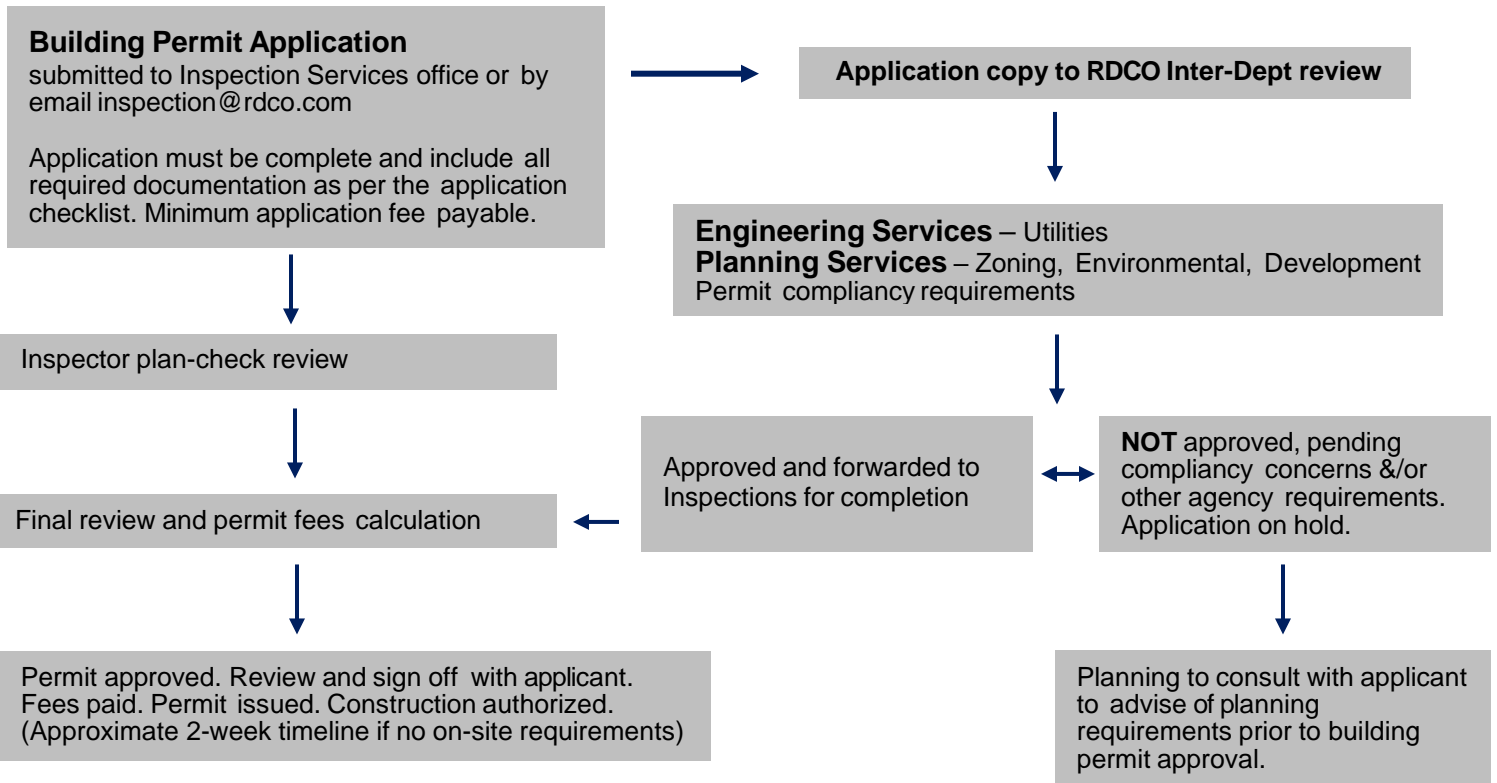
**Building Permit Application**
submitted to Inspection Services office or by email inspection@rdco.com

Application must be complete and include all required documentation as per the application checklist. Minimum application fee payable.

**Application copy to RDCO Inter-Dept review**

**Engineering Services** – Utilities
**Planning Services** – Zoning, Environmental, Development Permit compliancy requirements

Inspector plan-check review

Approved and forwarded to Inspections for completion

**NOT** approved, pending compliancy concerns &/or other agency requirements. Application on hold.

Final review and permit fees calculation

Permit approved. Review and sign off with applicant. Fees paid. Permit issued. Construction authorized. (Approximate 2-week timeline if no on-site requirements)

Planning to consult with applicant to advise of planning requirements prior to building permit approval.